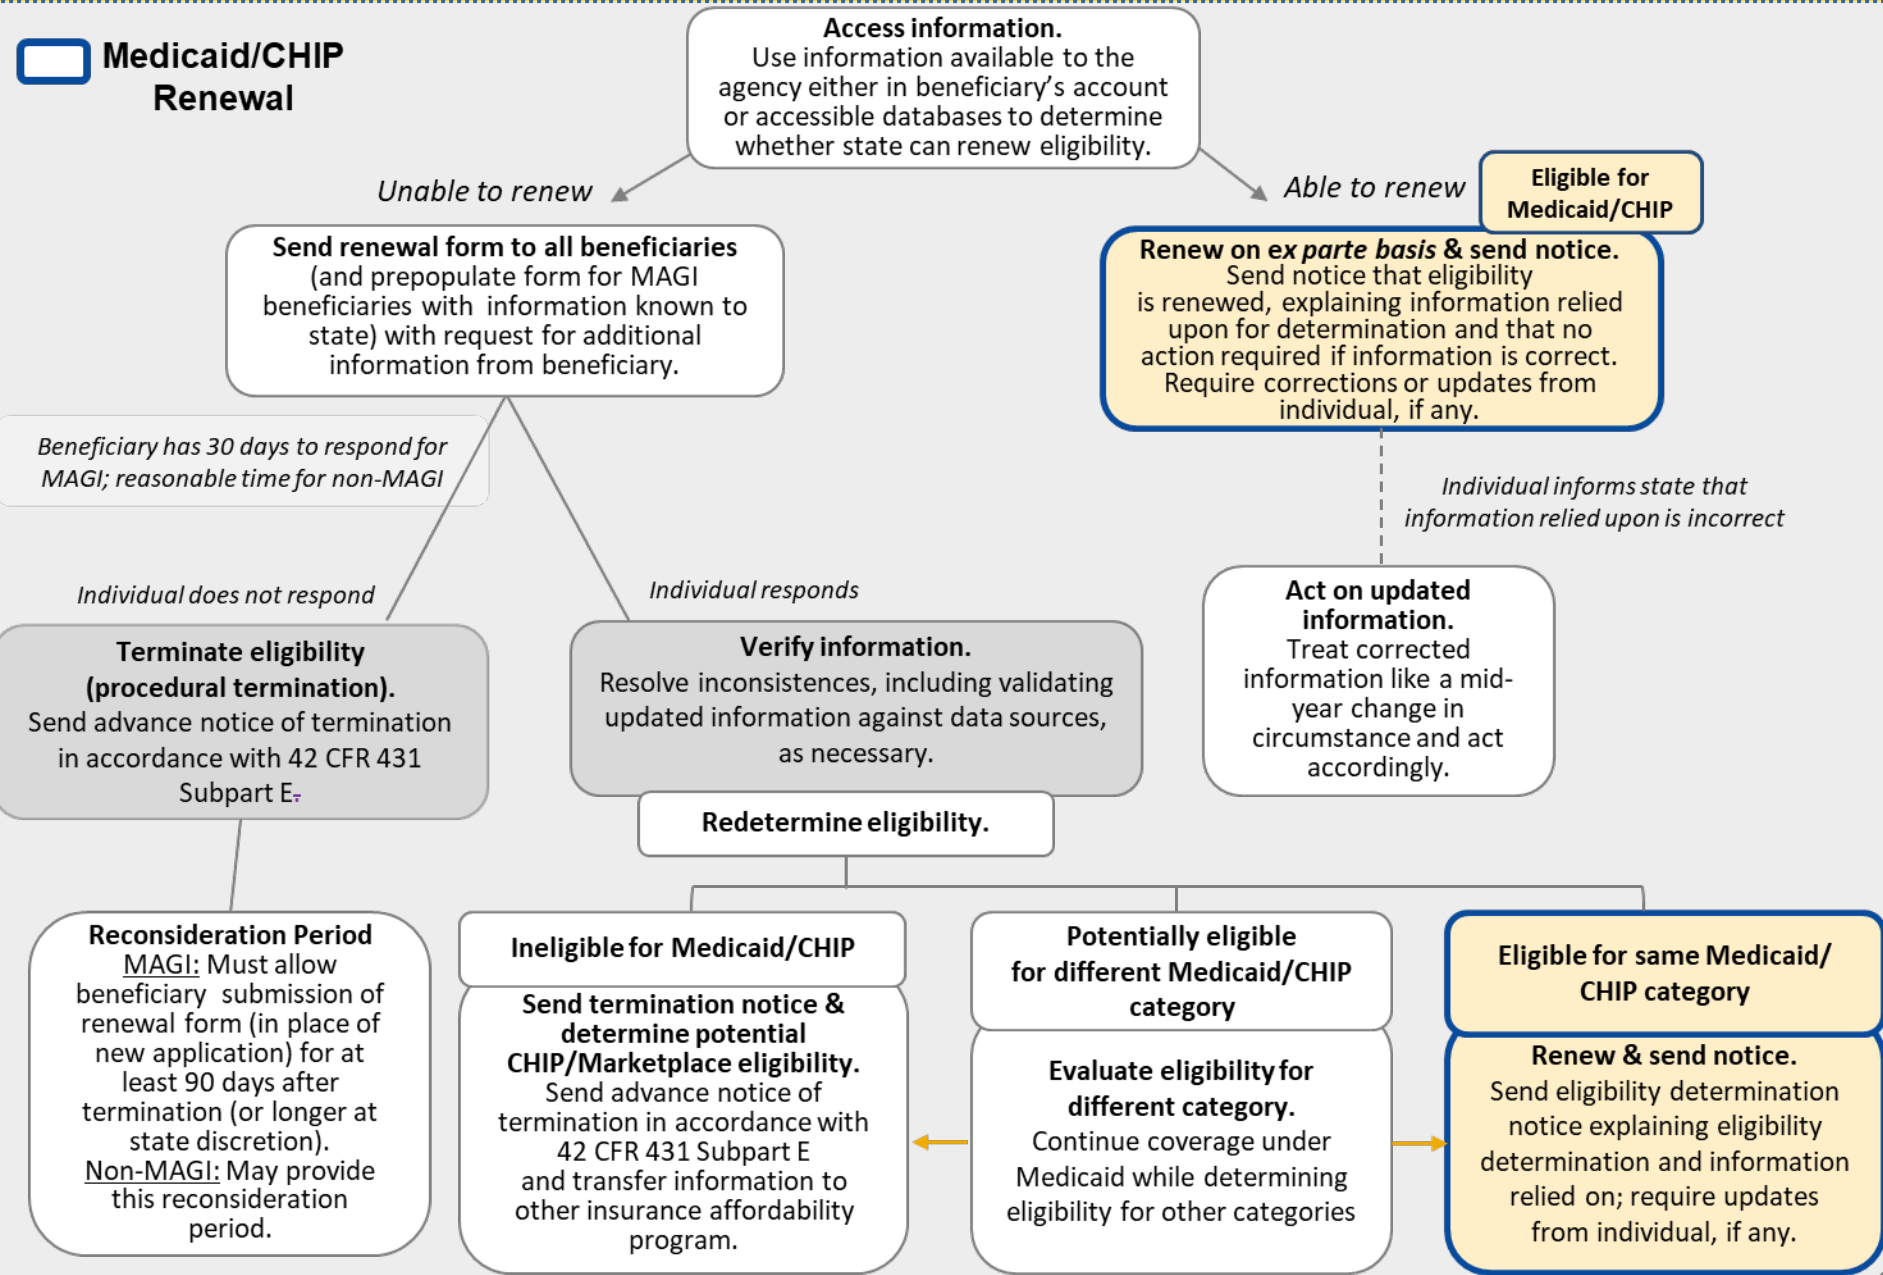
Medicaid/CHIP Renewal

Access information.
Use information available to the agency either in beneficiary's account or accessible databases to determine whether state can renew eligibility.

Unable to renew

Able to renew

Eligible for Medicaid/CHIP

Send renewal form to all beneficiaries (and prepopulate form for MAGI beneficiaries with information known to state) with request for additional information from beneficiary.

Renew on ex parte basis & send notice.
Send notice that eligibility is renewed, explaining information relied upon for determination and that no action required if information is correct. Require corrections or updates from individual, if any.

Beneficiary has 30 days to respond for MAGI; reasonable time for non-MAGI

Individual informs state that information relied upon is incorrect

Individual does not respond

Individual responds

Terminate eligibility (procedural termination).
Send advance notice of termination in accordance with 42 CFR 431 Subpart E.

Verify information.
Resolve inconsistences, including validating updated information against data sources, as necessary.

Act on updated information.
Treat corrected information like a mid-year change in circumstance and act accordingly.

Redetermine eligibility.

Reconsideration Period
MAGI: Must allow beneficiary submission of renewal form (in place of new application) for at least 90 days after termination (or longer at state discretion).
Non-MAGI: May provide this reconsideration period.

Ineligible for Medicaid/CHIP

Send termination notice & determine potential CHIP/Marketplace eligibility.
Send advance notice of termination in accordance with 42 CFR 431 Subpart E and transfer information to other insurance affordability program.

Potentially eligible for different Medicaid/CHIP category

Evaluate eligibility for different category.
Continue coverage under Medicaid while determining eligibility for other categories

Eligible for same Medicaid/ CHIP category

Renew & send notice.
Send eligibility determination notice explaining eligibility determination and information relied on; require updates from individual, if any.